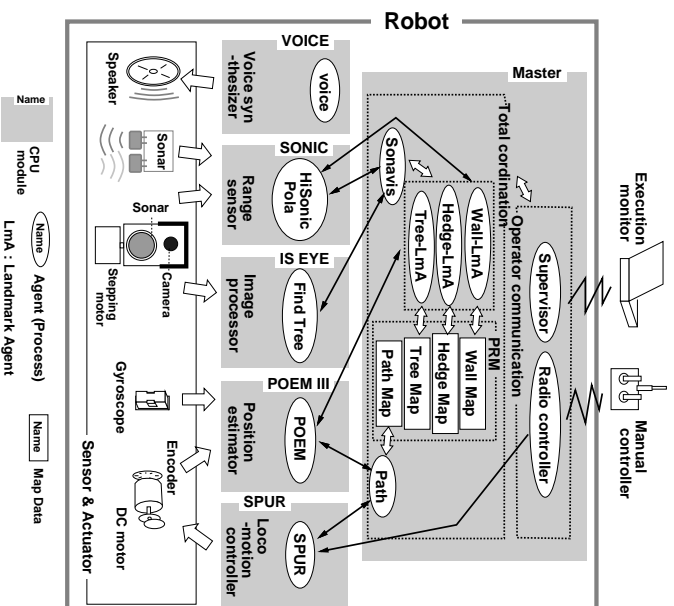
Robot

Name
CPU module

Name
Agent (Process)

LmA : Landmark Agent

Name
Map Data

Speaker

Sonar

Sonar

Stepping motor

Camera

Gyroscope

Encoder

DC motor

Sensor & Actuator

VOICE
Voice syn-thesizer
voice

SONIC
Range sensor
HiSonic Pola

IS EYE
Image processor
Find Tree

POEM III
Position estimator
POEM

SPUR
Loco-motion controller
SPUR

Master
Total cordination
Sonavis
Tree-LmA
Hedge-LmA
Wall-LmA
Operator communication
Supervisor
Radio controller
PRM
Path Map
Tree Map
Hedge Map
Wall Map
Path

Execution monitor

Manual controller